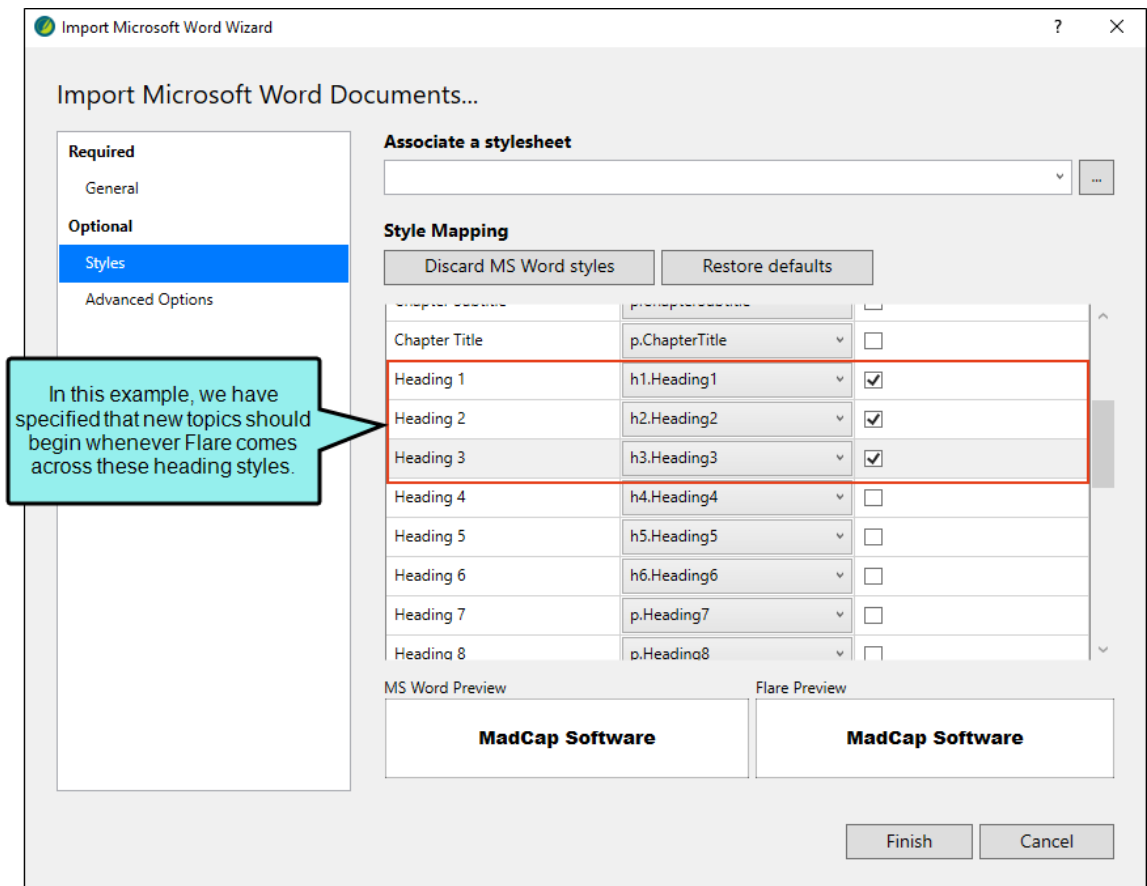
Import Microsoft Word Wizard

?

Import Microsoft Word Documents...

Required

General

Optional

Styles

Advanced Options

Associate a stylesheet

...

Style Mapping

Discard MS Word styles

Restore defaults

| | | |
|---|---|---|
| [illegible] | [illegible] | ☐ |
| Chapter Title | p.ChapterTitle | ☐ |
| Heading 1 | h1.Heading1 | ☑ |
| Heading 2 | h2.Heading2 | ☑ |
| Heading 3 | h3.Heading3 | ☑ |
| Heading 4 | h4.Heading4 | ☐ |
| Heading 5 | h5.Heading5 | ☐ |
| Heading 6 | h6.Heading6 | ☐ |
| Heading 7 | p.Heading7 | ☐ |
| Heading 8 | p.Heading8 | ☐ |

In this example, we have specified that new topics should begin whenever Flare comes across these heading styles.

MS Word Preview

MadCap Software

Flare Preview

MadCap Software

Finish

Cancel